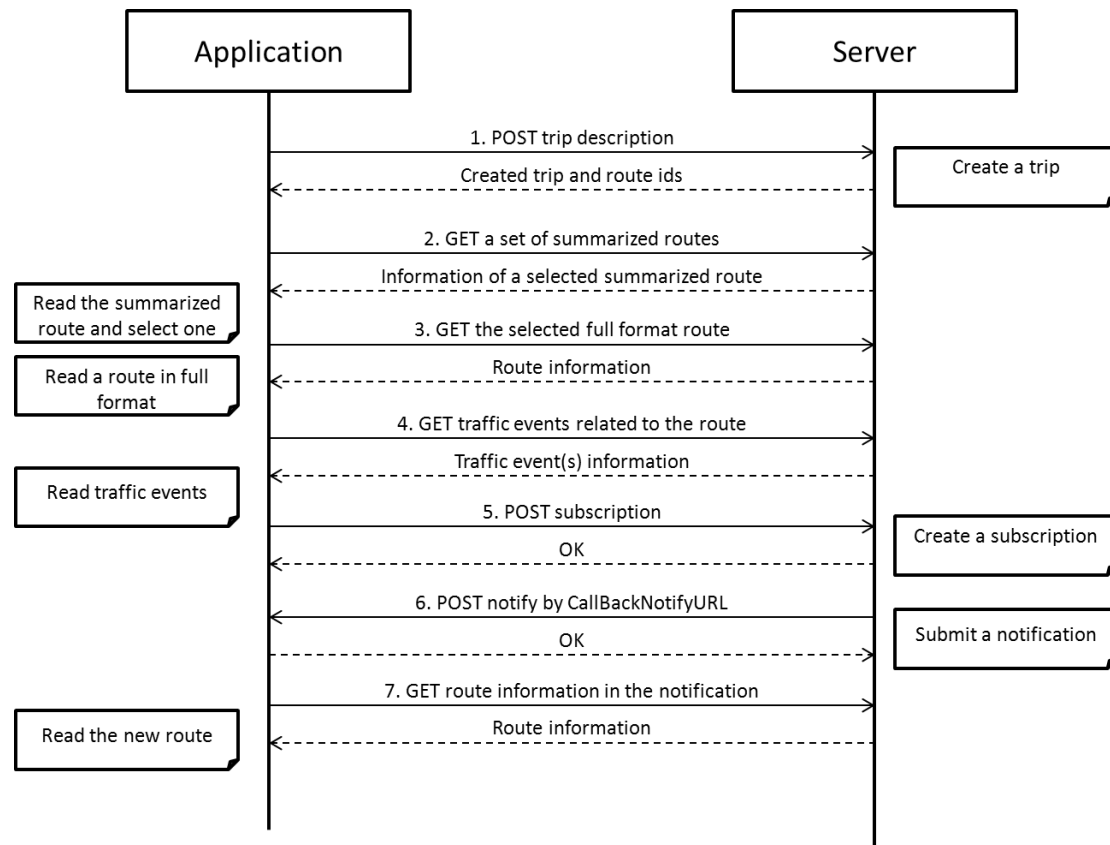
Application

Server

1. POST trip description

Created trip and route ids

Create a trip

2. GET a set of summarized routes

Information of a selected summarized route

Read the summarized route and select one

3. GET the selected full format route

Route information

Read a route in full format

4. GET traffic events related to the route

Traffic event(s) information

Read traffic events

5. POST subscription

Create a subscription

OK

6. POST notify by CallBackNotifyURL

OK

Submit a notification

7. GET route information in the notification

Route information

Read the new route